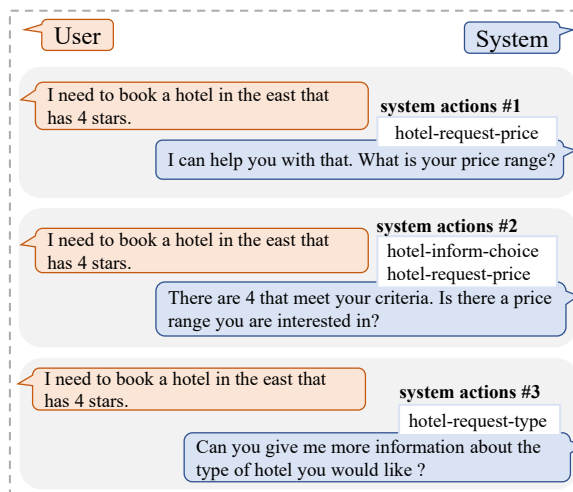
User

System

I need to book a hotel in the east that has 4 stars.

system actions #1

hotel-request-price

I can help you with that. What is your price range?

I need to book a hotel in the east that has 4 stars.

system actions #2

hotel-inform-choice
hotel-request-price

There are 4 that meet your criteria. Is there a price range you are interested in?

I need to book a hotel in the east that has 4 stars.

system actions #3

hotel-request-type

Can you give me more information about the type of hotel you would like ?